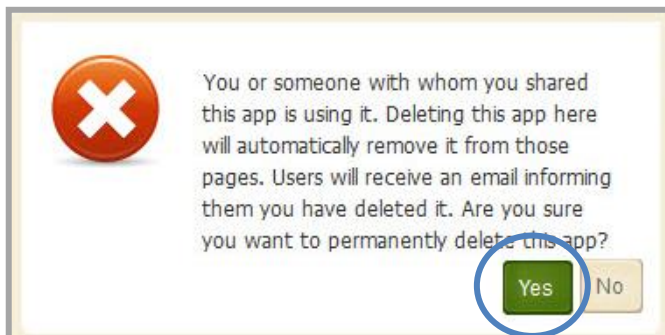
You or someone with whom you shared this app is using it. Deleting this app here will automatically remove it from those pages. Users will receive an email informing them you have deleted it. Are you sure you want to permanently delete this app?

Yes No